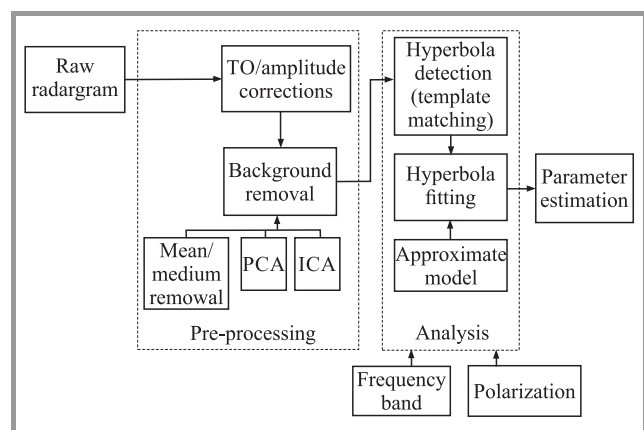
Raw radargram

TO/amplitude corrections

Background removal

Mean/ medium removal

PCA

ICA

Pre-processing

Hyperbola detection (template matching)

Hyperbola fitting

Approximate model

Analysis

Parameter estimation

Frequency band

Polarization